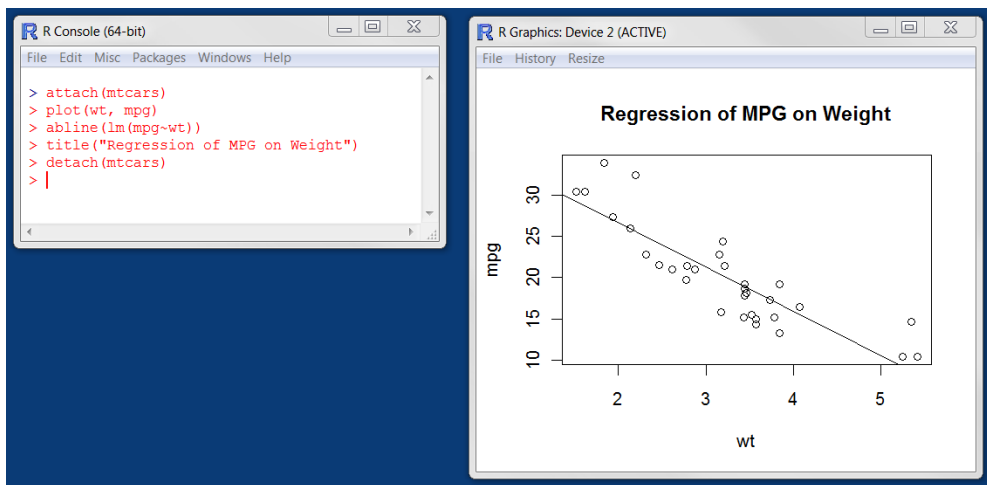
R Console (64-bit)

File Edit Misc Packages Windows Help

> attach(mtcars)
> plot(wt, mpg)
> abline(lm(mpg~wt))
> title("Regression of MPG on Weight")
> detach(mtcars)
>

R Graphics: Device 2 (ACTIVE)

File History Resize

Regression of MPG on Weight

mpg

10
15
20
25
30

2
3
4
5

wt